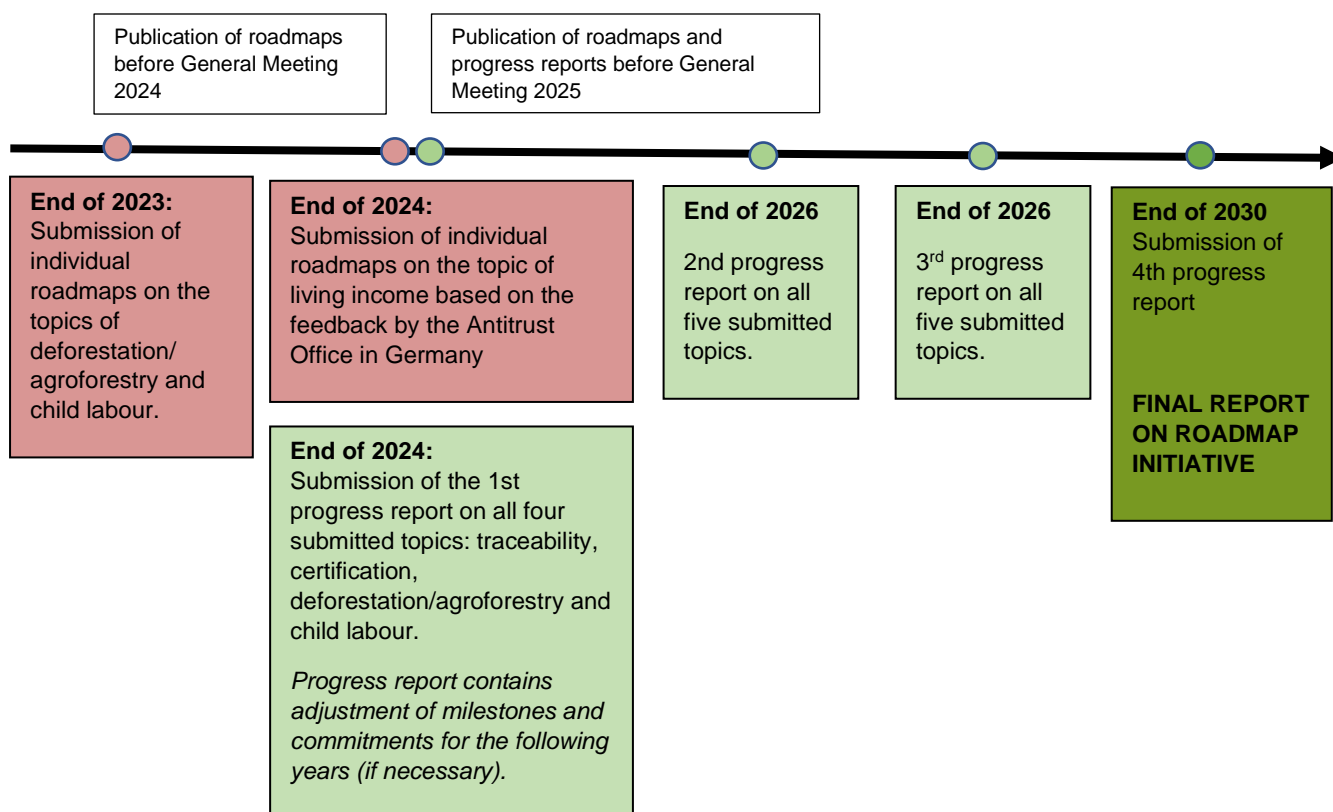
Publication of roadmaps before General Meeting 2024

Publication of roadmaps and progress reports before General Meeting 2025

**End of 2023:**
Submission of individual roadmaps on the topics of deforestation/ agroforestry and child labour.

**End of 2024:**
Submission of individual roadmaps on the topic of living income based on the feedback by the Antitrust Office in Germany

**End of 2024:**
Submission of the 1st progress report on all four submitted topics: traceability, certification, deforestation/agroforestry and child labour.

*Progress report contains adjustment of milestones and commitments for the following years (if necessary).*

**End of 2026**
2nd progress report on all five submitted topics.

**End of 2026**
3$^{rd}$ progress report on all five submitted topics.

**End of 2030**
Submission of 4th progress report

**FINAL REPORT ON ROADMAP INITIATIVE**